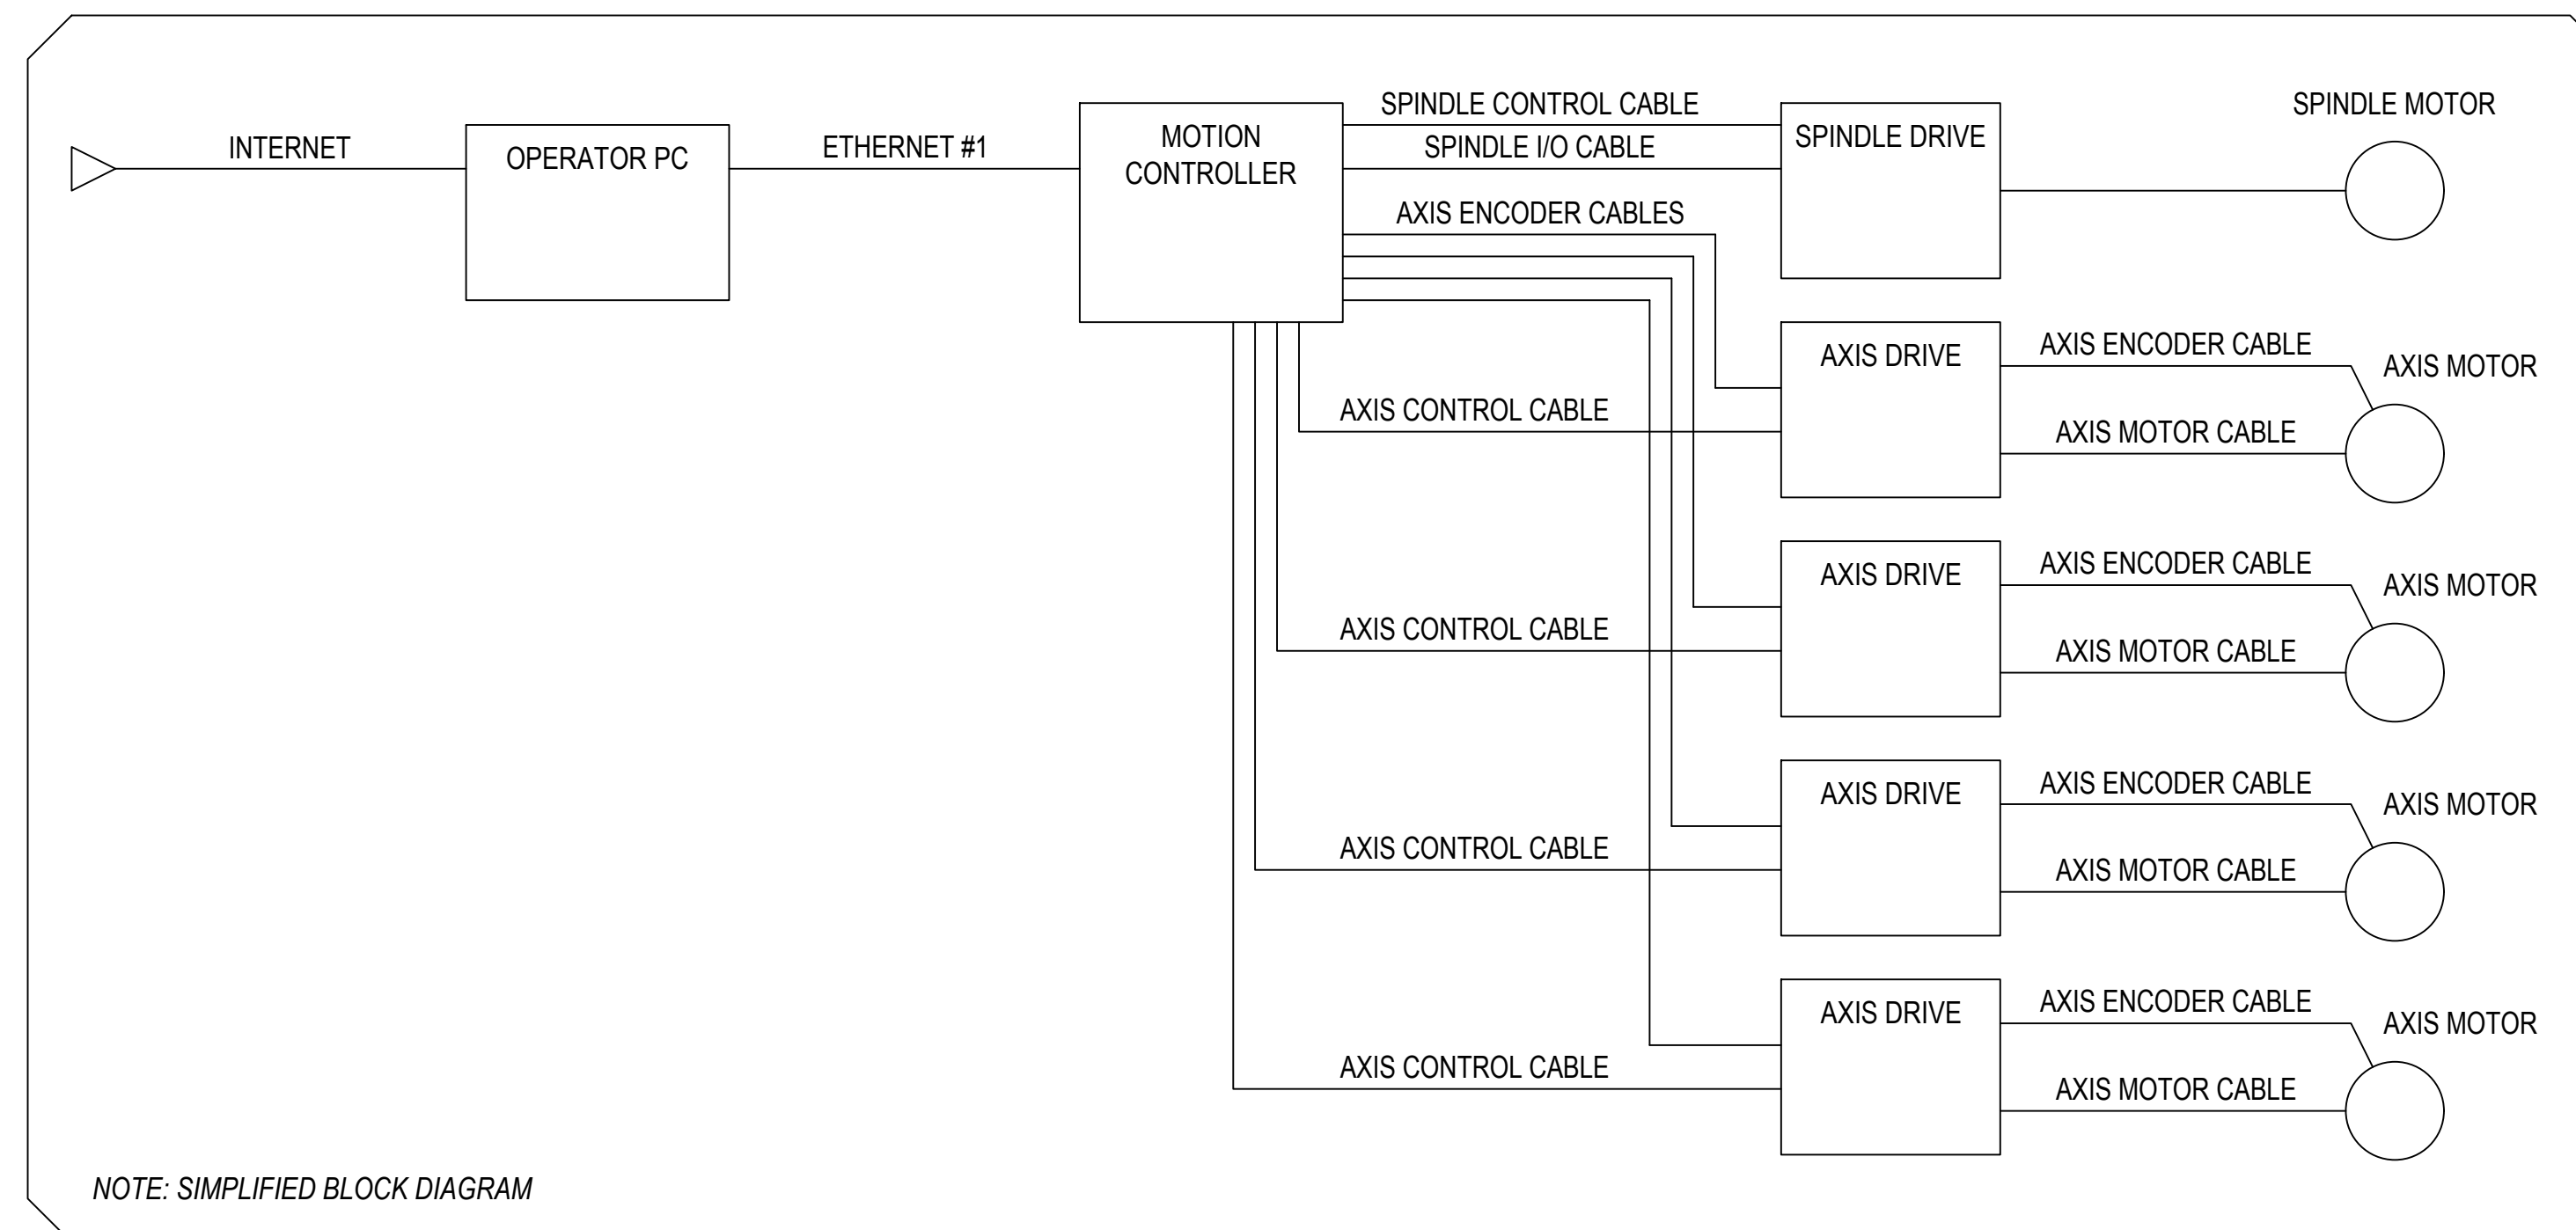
INTERNET

OPERATOR PC

ETHERNET #1

MOTION CONTROLLER

SPINDLE CONTROL CABLE

SPINDLE I/O CABLE

AXIS ENCODER CABLES

SPINDLE DRIVE

SPINDLE MOTOR

AXIS DRIVE

AXIS ENCODER CABLE

AXIS MOTOR

AXIS MOTOR CABLE

AXIS CONTROL CABLE

AXIS DRIVE

AXIS ENCODER CABLE

AXIS MOTOR

AXIS MOTOR CABLE

AXIS CONTROL CABLE

AXIS DRIVE

AXIS ENCODER CABLE

AXIS MOTOR

AXIS MOTOR CABLE

AXIS CONTROL CABLE

AXIS DRIVE

AXIS ENCODER CABLE

AXIS MOTOR

AXIS MOTOR CABLE

AXIS CONTROL CABLE

NOTE: SIMPLIFIED BLOCK DIAGRAM